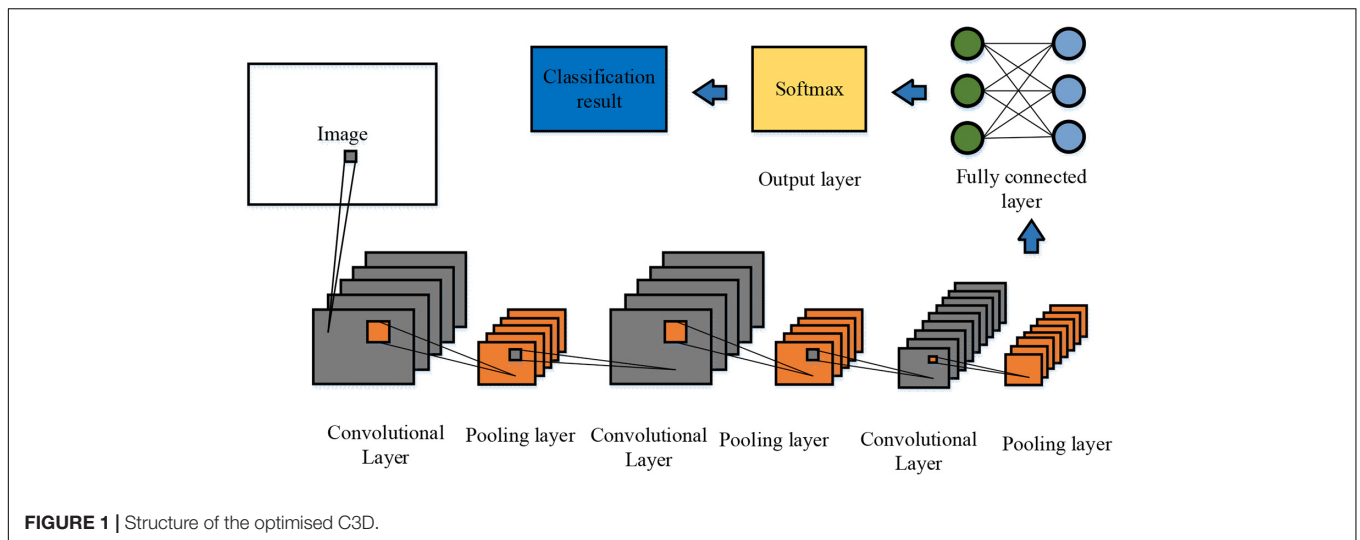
Image

Classification result

Softmax

Output layer

Fully connected layer

Convolutional Layer

Pooling layer

Convolutional Layer

Pooling layer

Convolutional Layer

Pooling layer

**FIGURE 1 |** Structure of the optimised C3D.